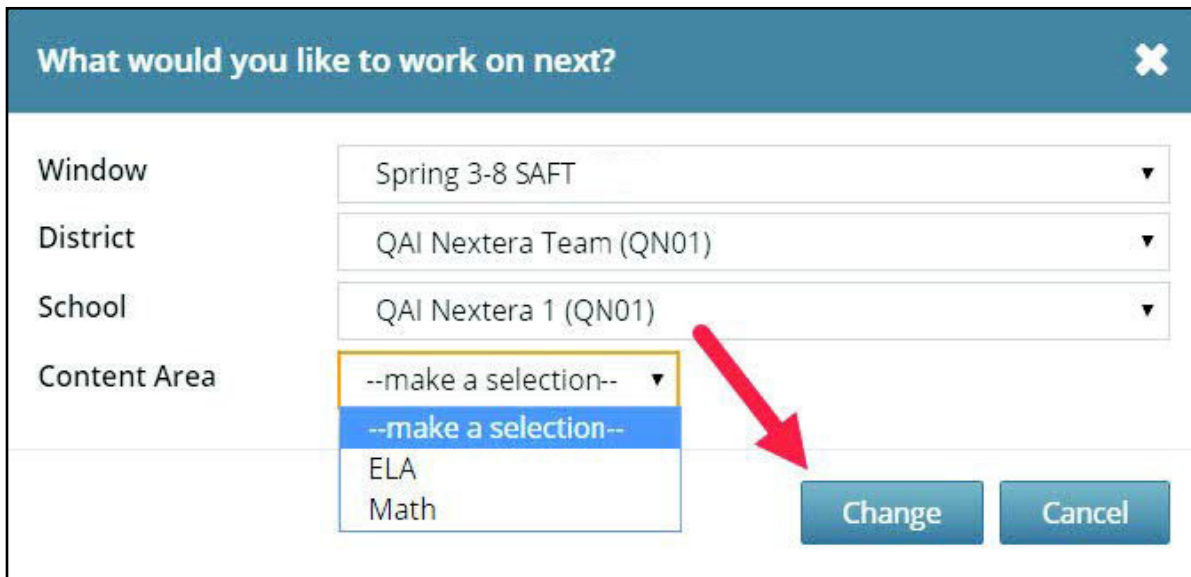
What would you like to work on next?

Window
Spring 3-8 SAFT

District
QAI Nextera Team (QN01)

School
QAI Nextera 1 (QN01)

Content Area
--make a selection--

--make a selection--
ELA
Math

Change
Cancel